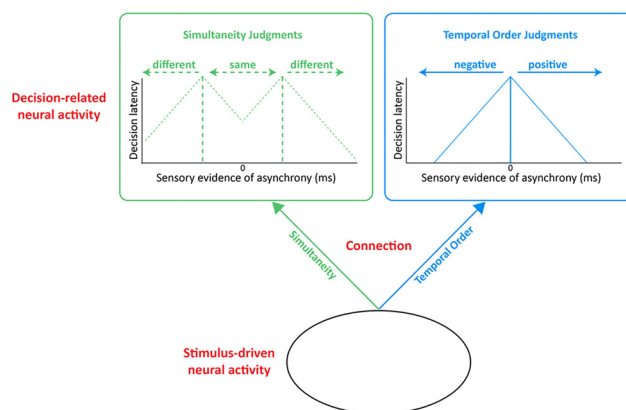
Decision-related neural activity

Simultaneity Judgments

different

same

different

Decision latency

0

Sensory evidence of asynchrony (ms)

Temporal Order Judgments

negative

positive

Decision latency

0

Sensory evidence of asynchrony (ms)

Simultaneity

Connection

Temporal Order

Stimulus-driven neural activity